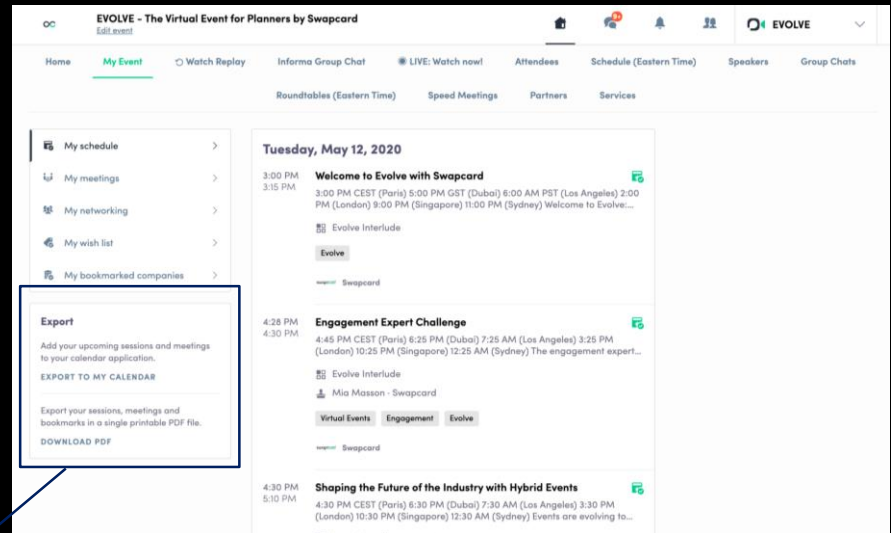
EVOLVE - The Virtual Event for Planners by Swapcard
Edit event

EVOLVE

Home | My Event | Watch Replay | Informa Group Chat | LIVE: Watch now! | Attendees | Schedule (Eastern Time) | Speakers | Group Chats
Roundtables (Eastern Time) | Speed Meetings | Partners | Services

My schedule
My meetings
My networking
My wish list
My bookmarked companies

Export
Add your upcoming sessions and meetings to your calendar application.
EXPORT TO MY CALENDAR

Export your sessions, meetings and bookmarks in a single printable PDF file.
DOWNLOAD PDF

Tuesday, May 12, 2020

3:00 PM
3:15 PM
Welcome to Evolve with Swapcard
3:00 PM CEST (Paris) 5:00 PM GST (Dubai) 6:00 AM PST (Los Angeles) 2:00 PM (London) 9:00 PM (Singapore) 11:00 PM (Sydney) Welcome to Evolve:...
Evolve Interlude
Evolve
Swapcard

4:28 PM
4:30 PM
Engagement Expert Challenge
4:45 PM CEST (Paris) 6:25 PM (Dubai) 7:25 AM (Los Angeles) 3:25 PM (London) 10:25 PM (Singapore) 12:25 AM (Sydney) The engagement expert...
Evolve Interlude
Mia Masson · Swapcard
Virtual Events | Engagement | Evolve
Swapcard

4:30 PM
5:10 PM
Shaping the Future of the Industry with Hybrid Events
4:30 PM CEST (Paris) 6:30 PM (Dubai) 7:30 AM (Los Angeles) 3:30 PM (London) 10:30 PM (Singapore) 12:30 AM (Sydney) Events are evolving to...